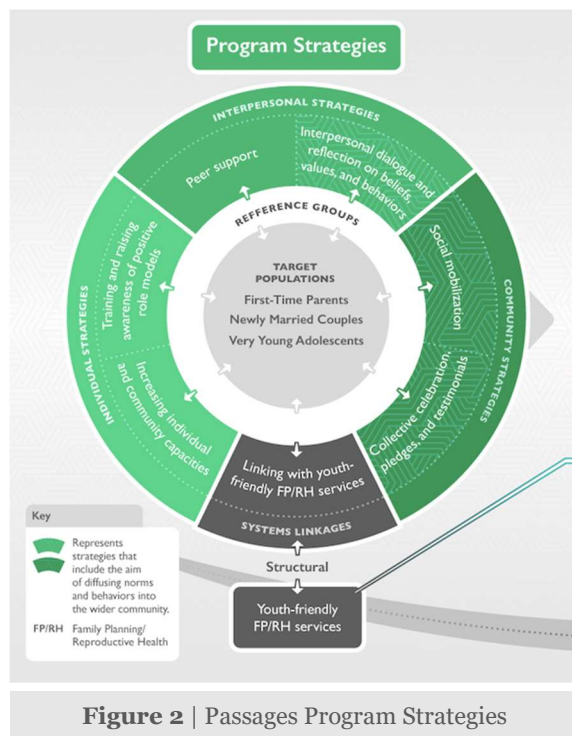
Program Strategies

INTERPERSONAL STRATEGIES

Peer support

Interpersonal dialogue and reflection on beliefs, values, and behaviors

REFFERENCE GROUPS

TARGET POPULATIONS

First-Time Parents

Newly Married Couples

Very Young Adolescents

INDIVIDUAL STRATEGIES

Training and raising awareness of positive role models

Increasing individual and community capacities

COMMUNITY STRATEGIES

Social mobilization

Collective celebration, pledges, and testimonials

Linking with youth-friendly FP/RH services

SYSTEMS LINKAGES

Structural

Youth-friendly FP/RH services

Key

Represents strategies that include the aim of diffusing norms and behaviors into the wider community.

FP/RH Family Planning/ Reproductive Health

Figure 2 | Passages Program Strategies